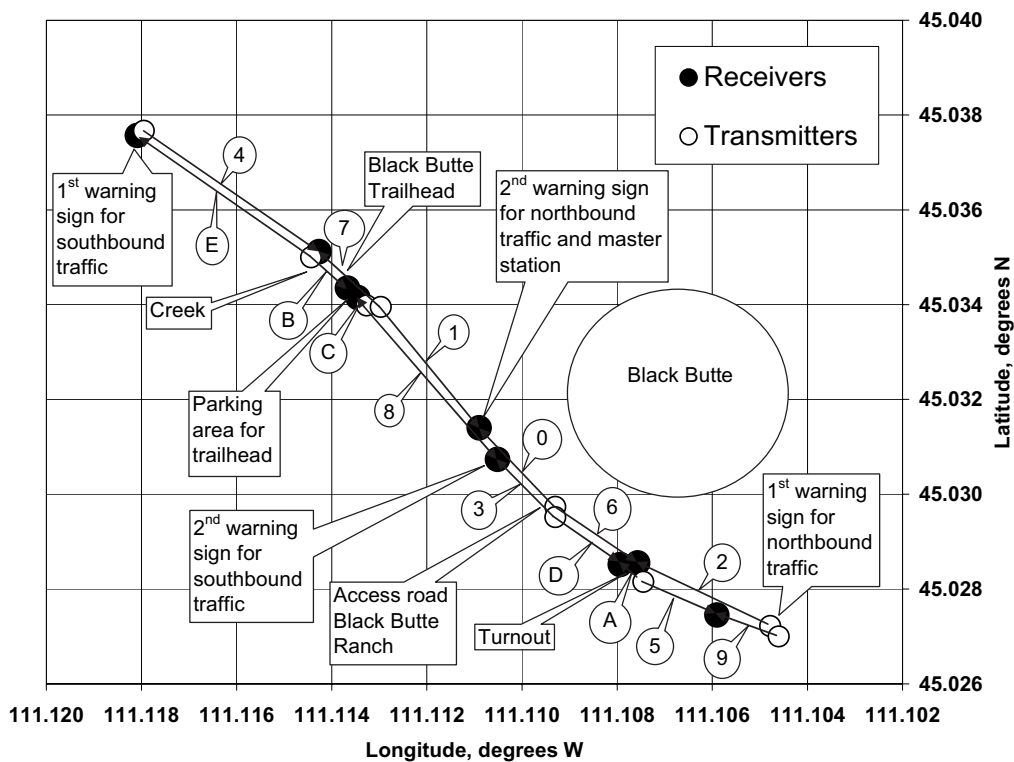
Receivers
Transmitters

$1^{st}$ warning sign for southbound traffic
4
E
7
Black Butte Trailhead
$2^{nd}$ warning sign for northbound traffic and master station
Creek
B
C
1
8
Parking area for trailhead
Black Butte
0
3
6
$2^{nd}$ warning sign for southbound traffic
Access road Black Butte Ranch
D
A
Turnout
2
5
9
$1^{st}$ warning sign for northbound traffic

45.040
45.038
45.036
45.034
45.032
45.030
45.028
45.026
Latitude, degrees N

111.120 111.118 111.116 111.114 111.112 111.110 111.108 111.106 111.104 111.102
Longitude, degrees W